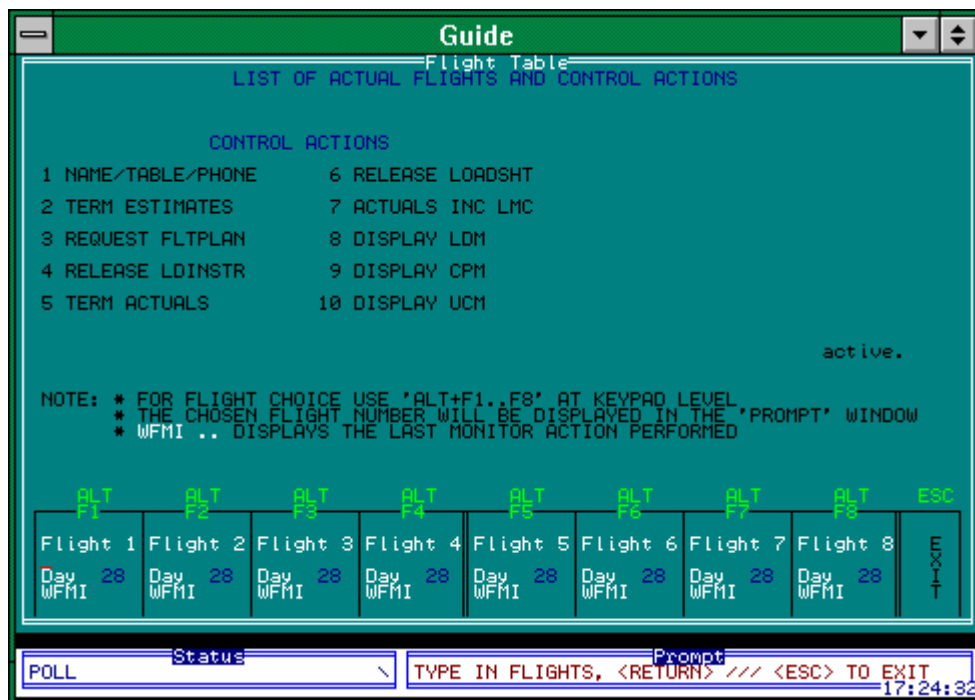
Guide

Flight Table
LIST OF ACTUAL FLIGHTS AND CONTROL ACTIONS

CONTROL ACTIONS

1 NAME/TABLE/PHONE
2 TERM ESTIMATES
3 REQUEST FLTPLAN
4 RELEASE LDINSTR
5 TERM ACTUALS

6 RELEASE LOADSHT
7 ACTUALS INC LMC
8 DISPLAY LDM
9 DISPLAY CPM
10 DISPLAY UCM

active.

NOTE: * FOR FLIGHT CHOICE USE 'ALT+F1..F8' AT KEYPAD LEVEL
* THE CHOSEN FLIGHT NUMBER WILL BE DISPLAYED IN THE 'PROMPT' WINDOW
* WFMI .. DISPLAYS THE LAST MONITOR ACTION PERFORMED

| ALT F1 | ALT F2 | ALT F3 | ALT F4 | ALT F5 | ALT F6 | ALT F7 | ALT F8 | ESC |
|---|---|---|---|---|---|---|---|---|
| Flight 1 Day 28 WFMI | Flight 2 Day 28 WFMI | Flight 3 Day 28 WFMI | Flight 4 Day 28 WFMI | Flight 5 Day 28 WFMI | Flight 6 Day 28 WFMI | Flight 7 Day 28 WFMI | Flight 8 Day 28 WFMI | EXIT |

Status
POLL

Prompt
TYPE IN FLIGHTS, <RETURN> /// <ESC> TO EXIT
17:24:3